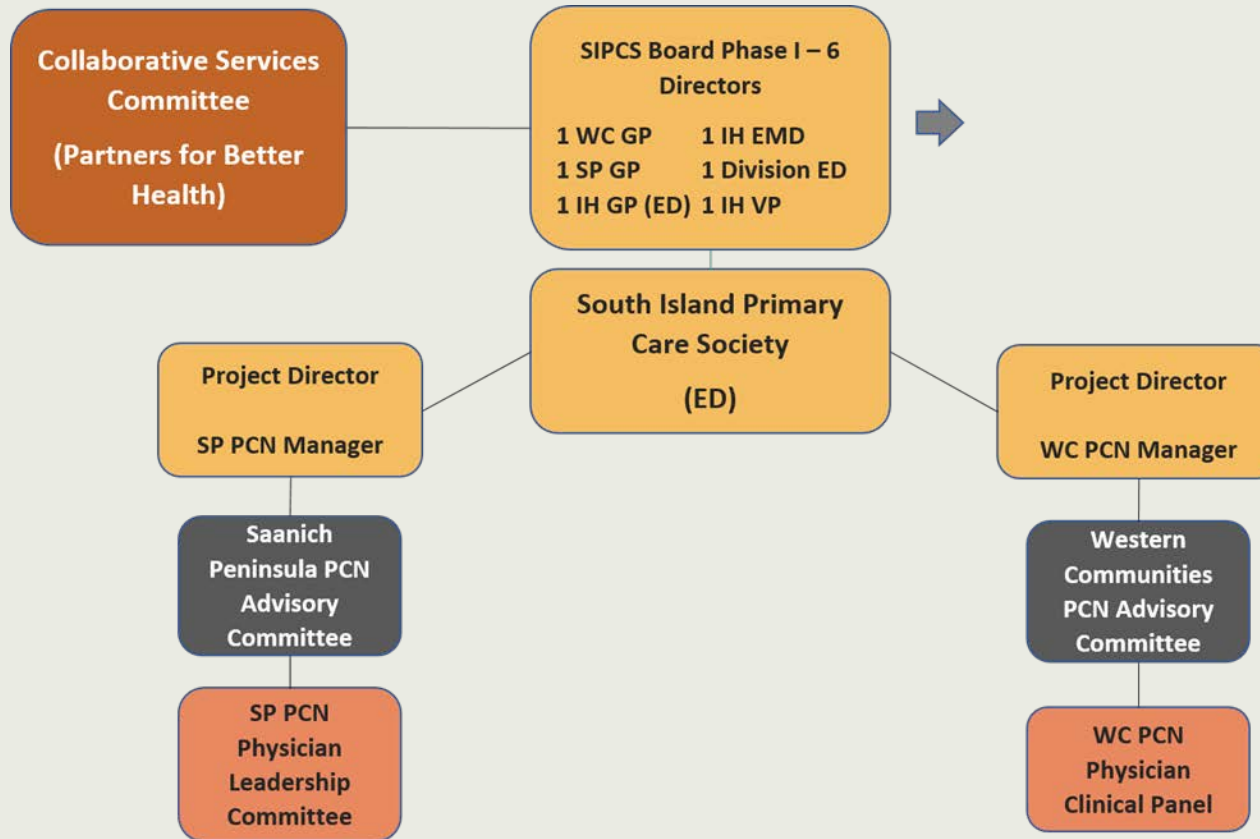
Collaborative Services Committee

(Partners for Better Health)

SIPCS Board Phase I – 6 Directors

1 WC GP
1 SP GP
1 IH GP (ED)

1 IH EMD
1 Division ED
1 IH VP

South Island Primary Care Society

(ED)

Project Director

SP PCN Manager

Saanich Peninsula PCN Advisory Committee

SP PCN Physician Leadership Committee

Project Director

WC PCN Manager

Western Communities PCN Advisory Committee

WC PCN Physician Clinical Panel